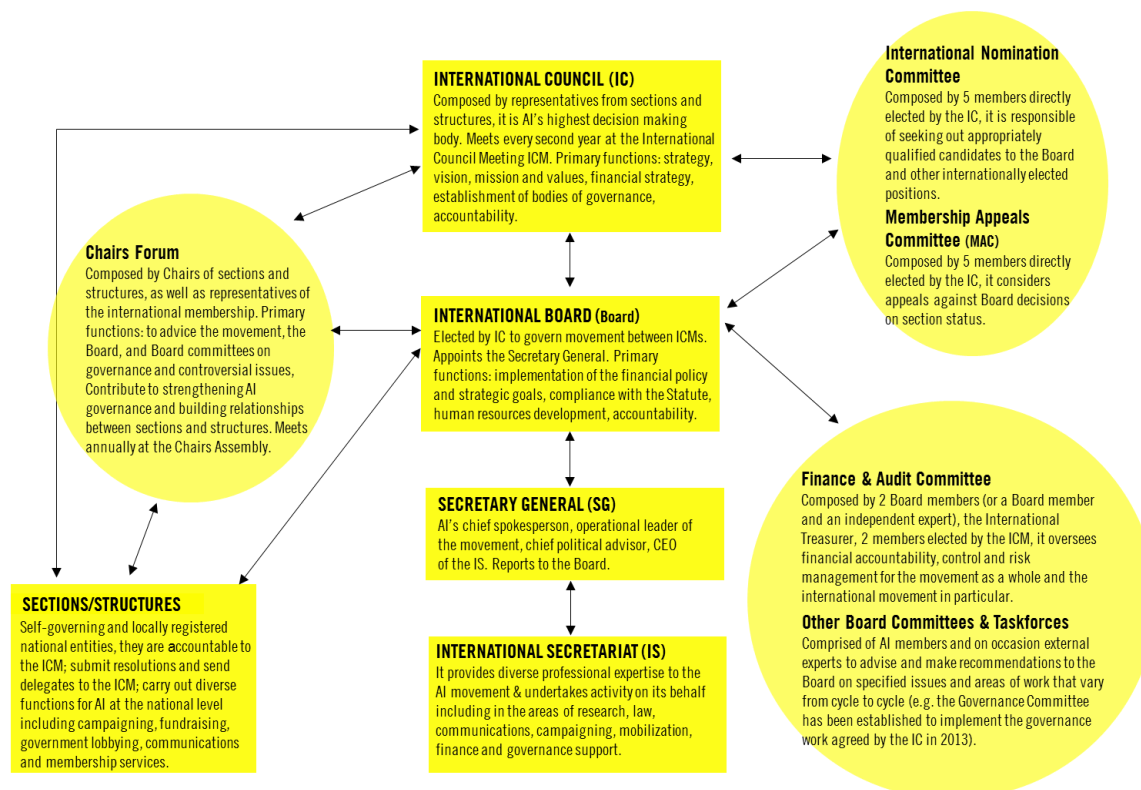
INTERNATIONAL COUNCIL (IC)
Composed by representatives from sections and structures, it is AI's highest decision making body. Meets every second year at the International Council Meeting ICM. Primary functions: strategy, vision, mission and values, financial strategy, establishment of bodies of governance, accountability.

International Nomination Committee
Composed by 5 members directly elected by the IC, it is responsible of seeking out appropriately qualified candidates to the Board and other internationally elected positions.

Membership Appeals Committee (MAC)
Composed by 5 members directly elected by the IC, it considers appeals against Board decisions on section status.

Chairs Forum
Composed by Chairs of sections and structures, as well as representatives of the international membership. Primary functions: to advice the movement, the Board, and Board committees on governance and controversial issues, Contribute to strengthening AI governance and building relationships between sections and structures. Meets annually at the Chairs Assembly.

INTERNATIONAL BOARD (Board)
Elected by IC to govern movement between ICMs. Appoints the Secretary General. Primary functions: implementation of the financial policy and strategic goals, compliance with the Statute, human resources development, accountability.

SECRETARY GENERAL (SG)
AI's chief spokesperson, operational leader of the movement, chief political advisor, CEO of the IS. Reports to the Board.

Finance & Audit Committee
Composed by 2 Board members (or a Board member and an independent expert), the International Treasurer, 2 members elected by the ICM, it oversees financial accountability, control and risk management for the movement as a whole and the international movement in particular.

Other Board Committees & Taskforces
Comprised of AI members and on occasion external experts to advise and make recommendations to the Board on specified issues and areas of work that vary from cycle to cycle (e.g. the Governance Committee has been established to implement the governance work agreed by the IC in 2013).

SECTIONS/STRUCTURES
Self-governing and locally registered national entities, they are accountable to the ICM; submit resolutions and send delegates to the ICM; carry out diverse functions for AI at the national level including campaigning, fundraising, government lobbying, communications and membership services.

INTERNATIONAL SECRETARIAT (IS)
It provides diverse professional expertise to the AI movement & undertakes activity on its behalf including in the areas of research, law, communications, campaigning, mobilization, finance and governance support.